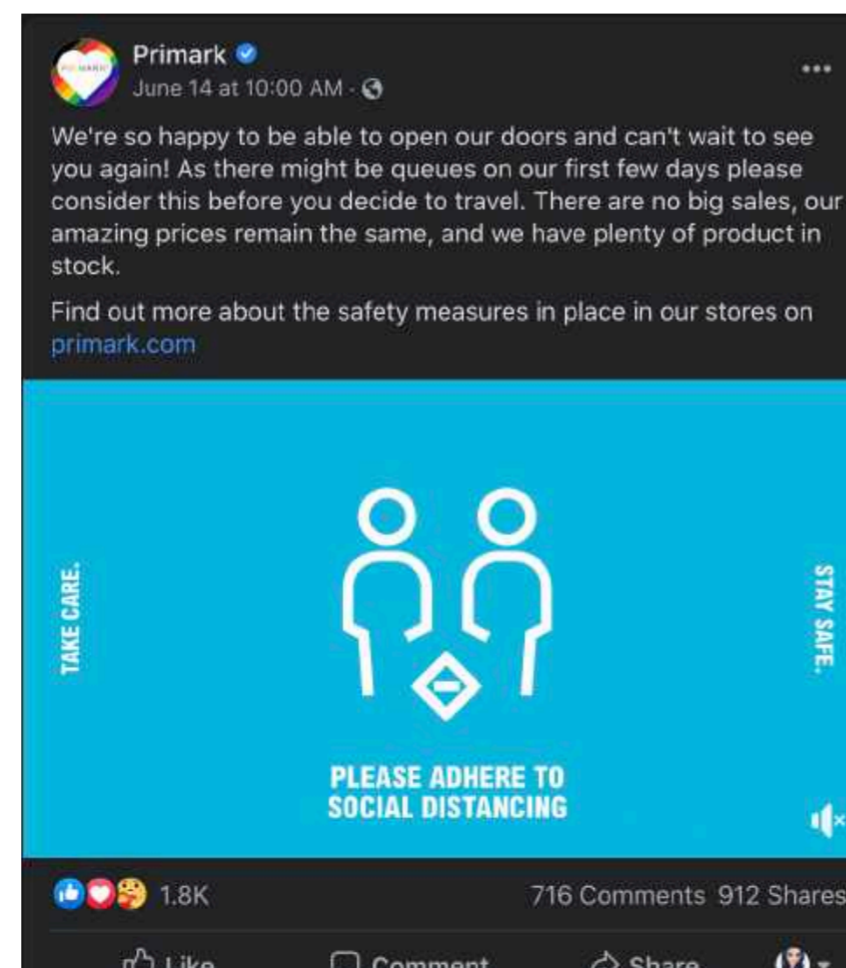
Primark
June 14 at 10:00 AM ·

We're so happy to be able to open our doors and can't wait to see you again! As there might be queues on our first few days please consider this before you decide to travel. There are no big sales, our amazing prices remain the same, and we have plenty of product in stock.

Find out more about the safety measures in place in our stores on primark.com

TAKE CARE.

STAY SAFE.

PLEASE ADHERE TO SOCIAL DISTANCING

1.8K

716 Comments 912 Shares

Like Comment Share